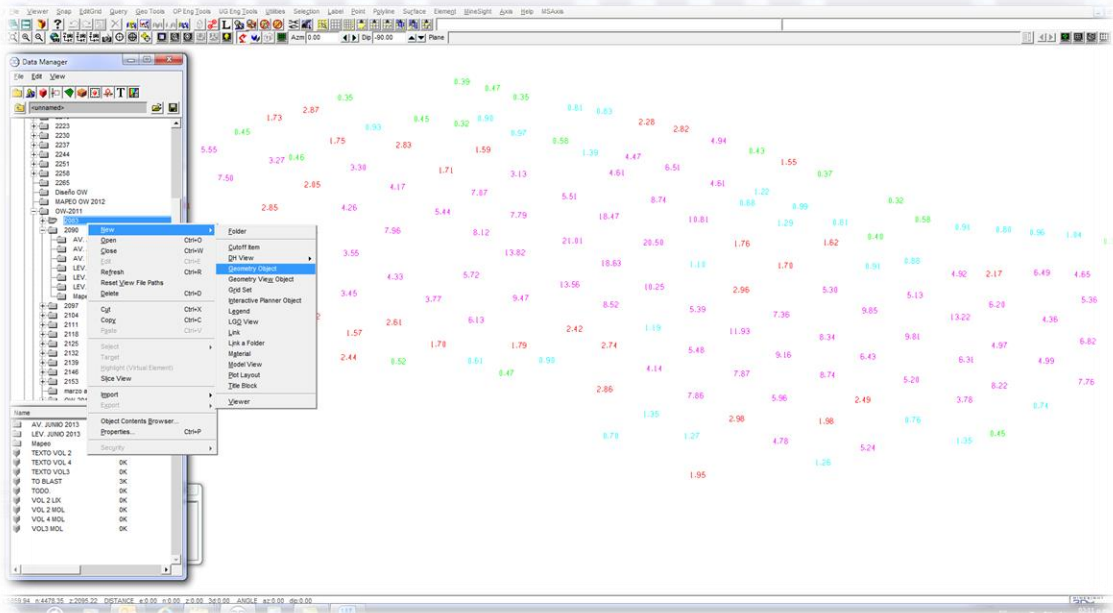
File Viewer Snap EditGrid Query Geo Tools OP Eng Tools UG Eng Tools Utilities Selection Label Point Polyline Surface Element MineSight Axis Help MSAxis

Azm 0.00 Dip -90.00 Plane

Data Manager
File Edit View
<unnamed>
2223
2230
2237
2244
2251
2258
2265
Diseño OW
MAPEO OW 2012
OW-2011
2090
AV.
AV.
AV.
LEV.
LEV.
LEV.
Mape
2097
2104
2111
2118
2125
2132
2139
2146
2153
marzo a

New
Open Ctrl+O
Close Ctrl+W
Edit Ctrl+E
Refresh Ctrl+R
Reset View File Paths
Delete Ctrl+D
Cut Ctrl+X
Copy Ctrl+C
Paste Ctrl+V
Select
Target
Highlight (Virtual Element)
Slice View
Import
Export
Object Contents Browser...
Properties... Ctrl+P
Security

Folder
Cutoff Item
DH View
Geometry Object
Geometry View Object
Grid Set
Interactive Planner Object
Legend
LGO View
Link
Link a Folder
Material
Model View
Plot Layout
Title Block
Viewer

Name
AV. JUNIO 2013
LEV. JUNIO 2013
Mapeo
TEXTO VOL 2 0K
TEXTO VOL 4 0K
TEXTO VOL3 0K
TO BLAST 3K
TODO. 0K
VOL 2 LIX 0K
VOL 2 MOL 0K
VOL 4 MOL 0K
VOL3 MOL 0K

0.39 0.47 0.35 0.35 0.81 0.83 2.87 1.73 0.45 0.93 0.45 0.32 0.90 0.57 2.28 2.82 5.55 1.75 2.83 1.59 0.58 1.39 4.94 0.43 3.27 0.46 3.38 1.71 3.13 4.47 4.61 6.51 1.55 0.37 7.50 2.85 4.17 7.87 5.51 4.61 1.22 0.32 2.85 4.26 5.44 7.79 18.47 8.74 10.81 0.88 0.99 0.58 7.96 8.12 1.29 0.81 0.91 0.80 0.96 1.04 21.01 20.58 1.76 1.62 0.49 3.55 13.82 18.63 1.18 1.78 0.91 0.88 4.92 2.17 6.49 4.65 4.33 5.72 13.56 18.25 2.96 5.38 5.13 3.45 3.77 9.47 8.52 5.39 7.36 9.85 6.20 5.36 6.13 13.22 4.36 2.61 2.42 1.19 11.93 8.34 9.81 1.57 1.78 1.79 2.74 5.48 6.82 2.44 0.52 0.61 0.93 9.16 6.43 6.31 4.97 0.47 4.14 7.87 8.74 4.99 2.86 5.20 8.22 7.76 7.86 5.96 2.49 3.78 1.35 2.98 1.98 0.74 0.76 0.78 1.27 4.78 5.24 1.35 0.45 1.26 1.95

DISTANCE ANGLE